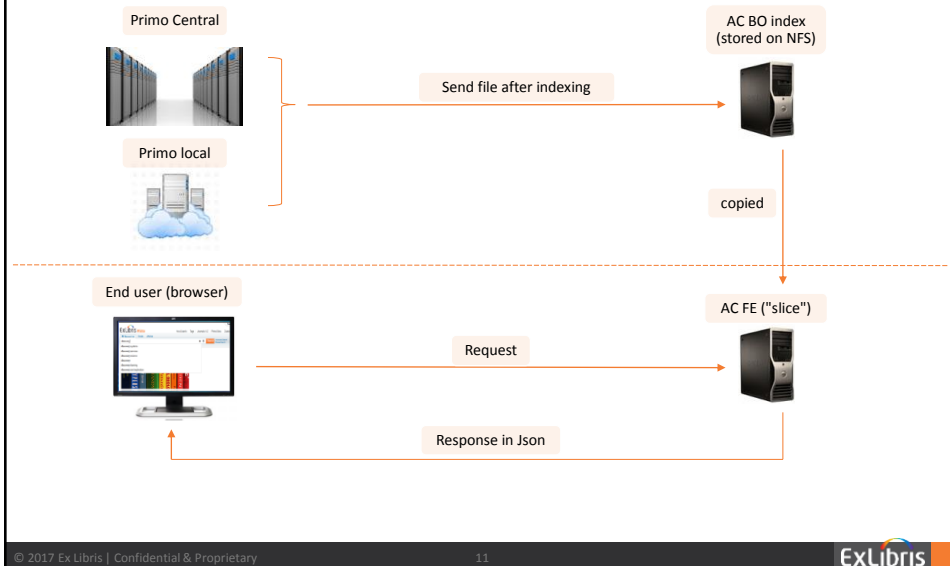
Primo Central

Primo local

Send file after indexing

AC BO index
(stored on NFS)

copied

End user (browser)

AC FE ("slice")

Request

Response in Json

© 2017 Ex Libris | Confidential & Proprietary

11

ExLibris